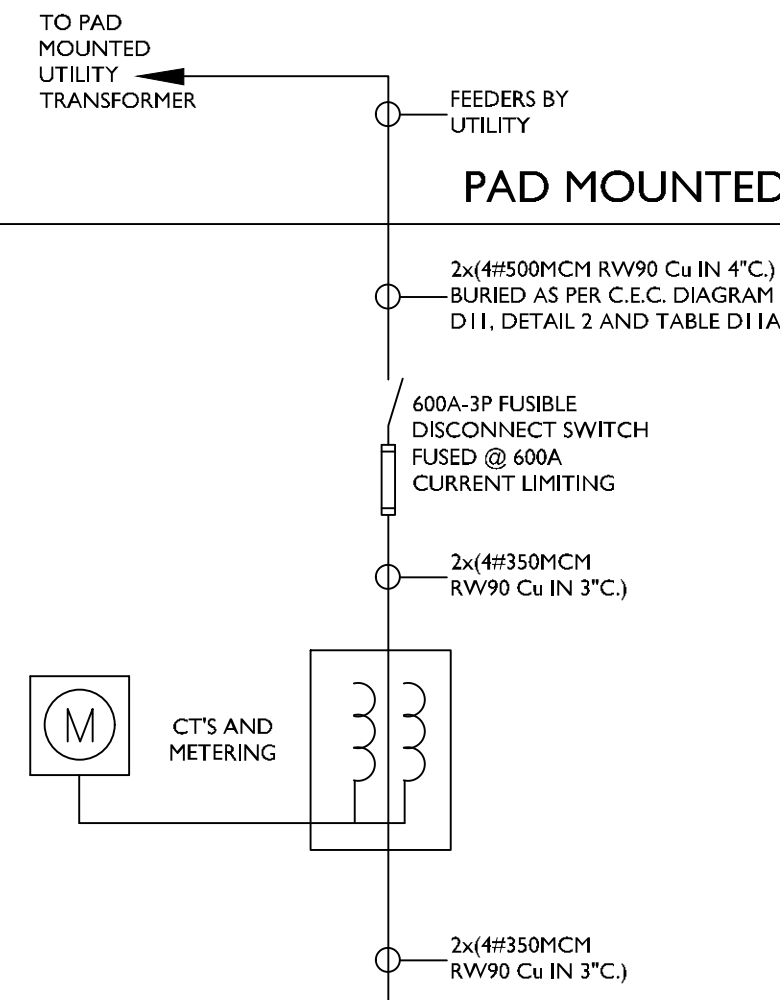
TO PAD MOUNTED UTILITY TRANSFORMER

FEEDERS BY UTILITY

PAD MOUNTED

2x(4#500MCM RW90 Cu IN 4"C.) BURIED AS PER C.E.C. DIAGRAM D11, DETAIL 2 AND TABLE D11A

600A-3P FUSIBLE DISCONNECT SWITCH FUSED @ 600A CURRENT LIMITING

2x(4#350MCM RW90 Cu IN 3"C.)

M

CT'S AND METERING

2x(4#350MCM RW90 Cu IN 3"C.)